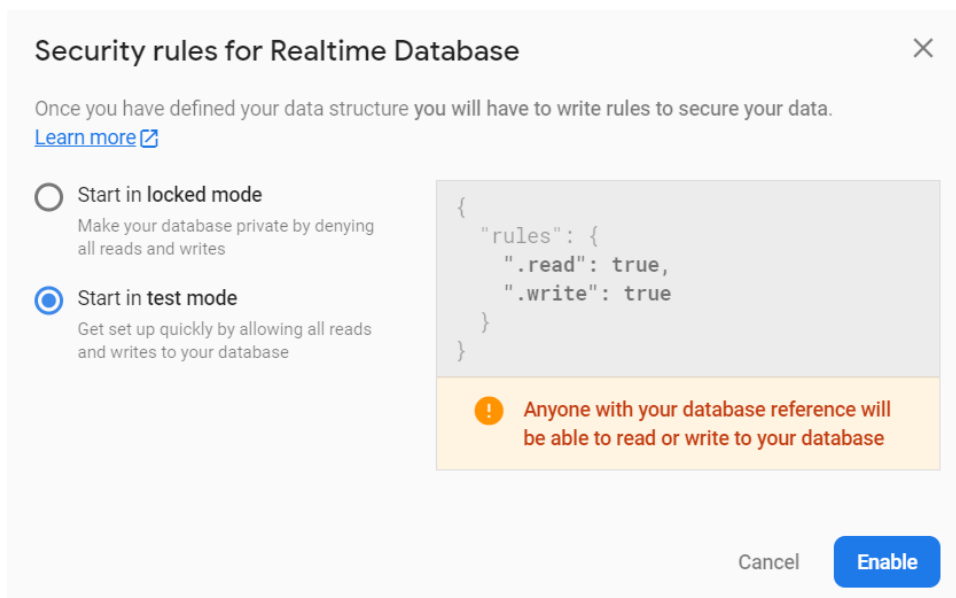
Security rules for Realtime Database

Once you have defined your data structure you will have to write rules to secure your data.
Learn more

Start in locked mode
Make your database private by denying all reads and writes

Start in test mode
Get set up quickly by allowing all reads and writes to your database

{
  "rules": {
    ".read": true,
    ".write": true
  }
}

Anyone with your database reference will be able to read or write to your database

Cancel
Enable